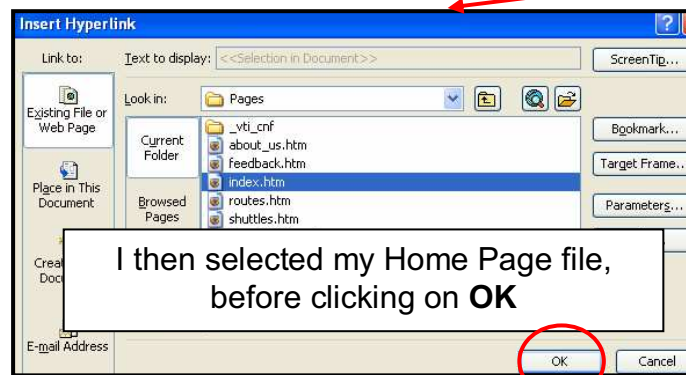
Insert Hyperlink

?

Link to:

Text to display: <<Selection in Document>>

ScreenTip...

Existing File or Web Page

Look in: Pages

Current Folder

_vti_cnf
about_us.htm
feedback.htm
index.htm
routes.htm
shuttles.htm

Bookmark...

Target Frame...

Place in This Document

Browsed Pages

Parameters...

Creat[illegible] Doc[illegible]

I then selected my Home Page file, before clicking on **OK**

E-mail Address

OK

Cancel